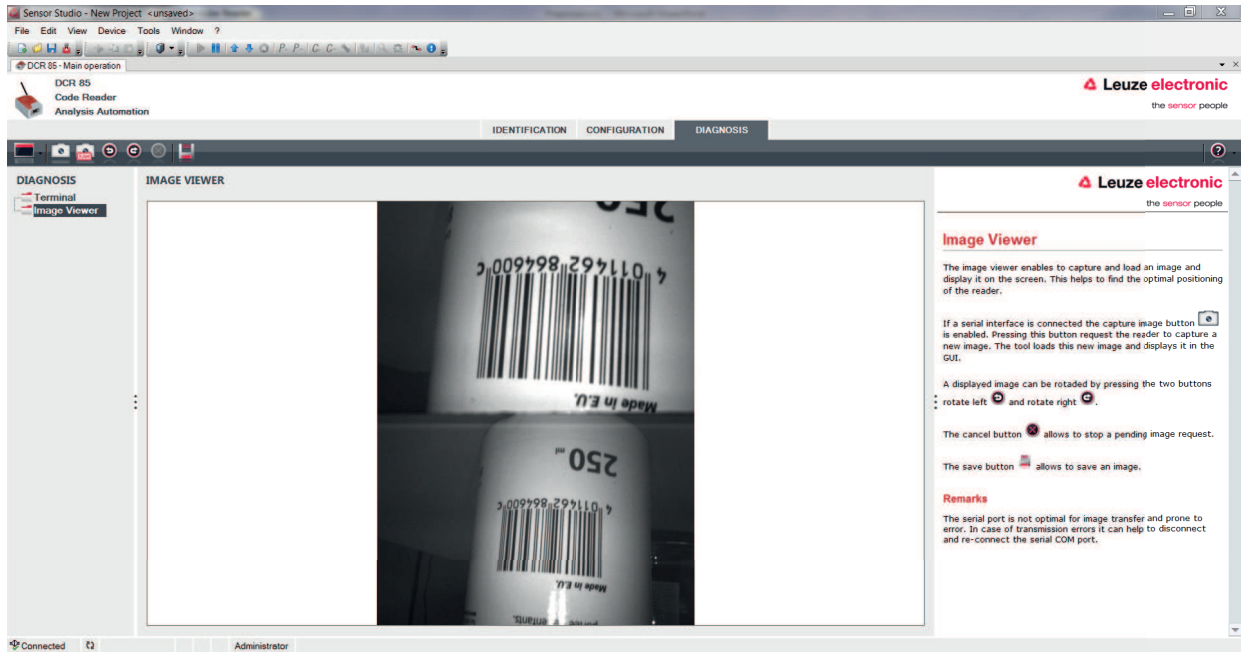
Sensor Studio - New Project <unsaved>

File Edit View Device Tools Window ?

DCR 85 - Main operation

DCR 85
Code Reader
Analysis Automation

Leuze electronic
the sensor people

IDENTIFICATION CONFIGURATION DIAGNOSIS

DIAGNOSIS
Terminal
Image Viewer

IMAGE VIEWER

4 011462 864600 c
Made in E.U.
250 ml
4 011462 864600 c
Made in E.U.

Leuze electronic
the sensor people

Image Viewer

The image viewer enables to capture and load an image and display it on the screen. This helps to find the optimal positioning of the reader.

If a serial interface is connected the capture image button is enabled. Pressing this button request the reader to capture a new image. The tool loads this new image and displays it in the GUI.

A displayed image can be rotaded by pressing the two buttons rotate left and rotate right .

The cancel button allows to stop a pending image request.

The save button allows to save an image.

Remarks

The serial port is not optimal for image transfer and prone to error. In case of transmission errors it can help to disconnect and re-connect the serial COM port.

Connected Administrator